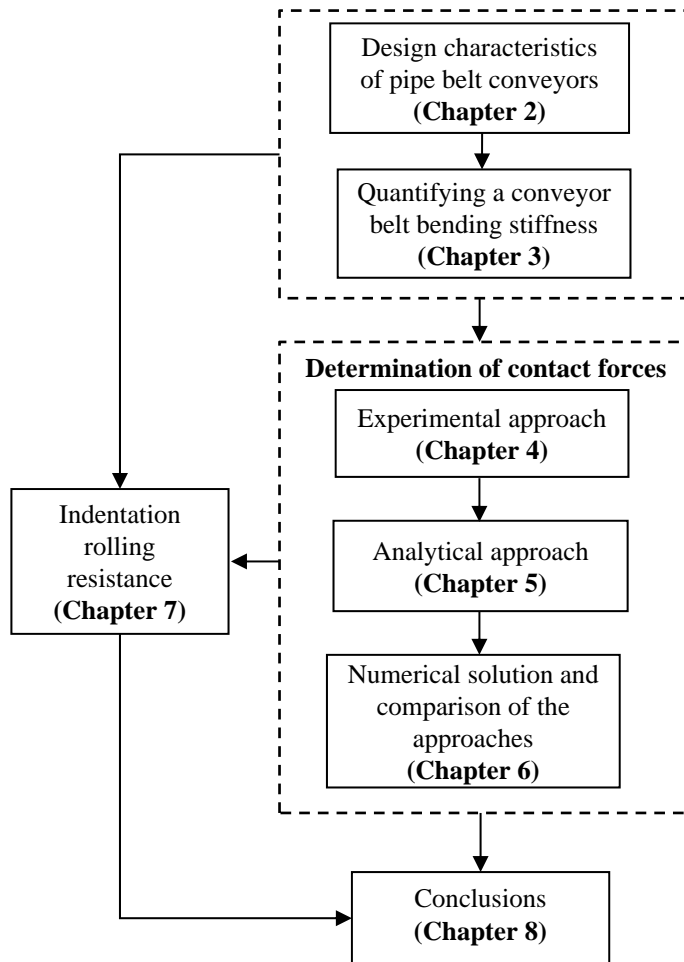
Design characteristics of pipe belt conveyors
(Chapter 2)

Quantifying a conveyor belt bending stiffness
(Chapter 3)

Determination of contact forces

Experimental approach
(Chapter 4)

Analytical approach
(Chapter 5)

Numerical solution and comparison of the approaches
(Chapter 6)

Indentation rolling resistance
(Chapter 7)

Conclusions
(Chapter 8)